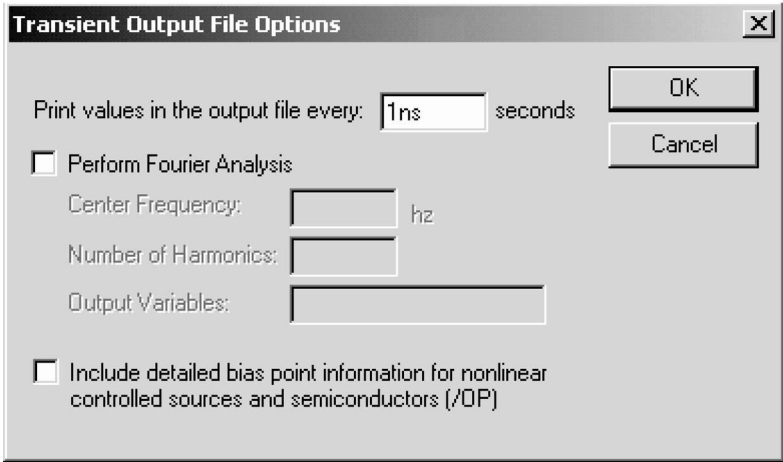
Transient Output File Options

X

OK

Cancel

Print values in the output file every: 1ns seconds

Perform Fourier Analysis

Center Frequency: hz

Number of Harmonics:

Output Variables:

Include detailed bias point information for nonlinear controlled sources and semiconductors (/OP)